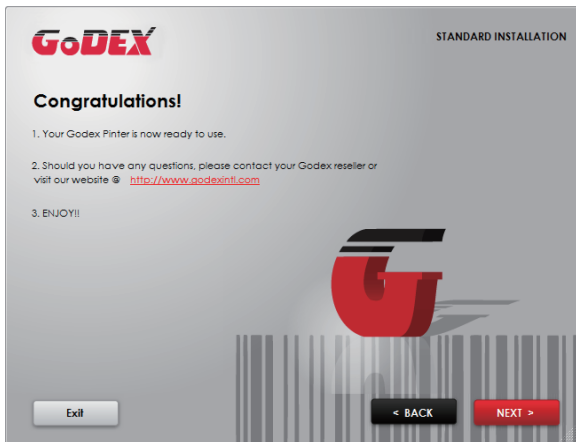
GoDEX

STANDARD INSTALLATION

Congratulations!

1. Your Godex Pinter is now ready to use.

2. Should you have any questions, please contact your Godex reseller or visit our website @ http://www.godexintl.com

3. ENJOY!!

Exit

< BACK

NEXT >